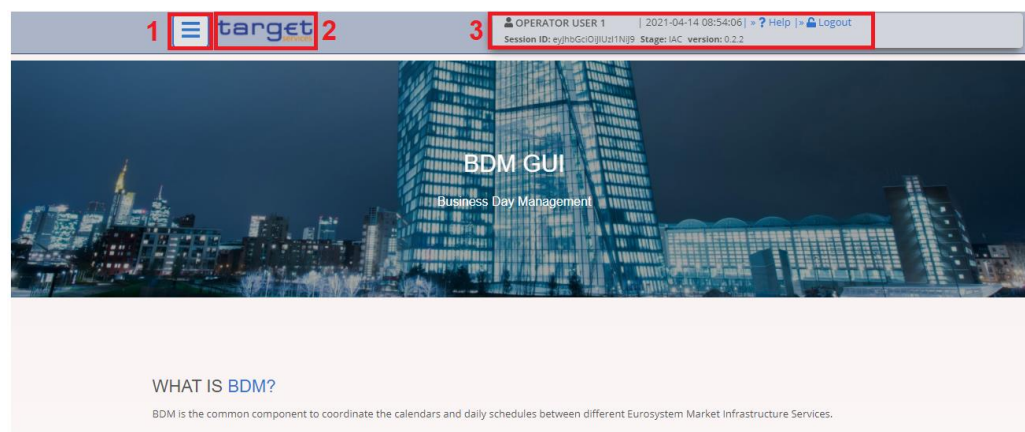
1 2 target

3 OPERATOR USER 1 | 2021-04-14 08:54:06 | » ? Help | » Logout
Session ID: eyJhbGciOiJIUzI1NiJ9 Stage: IAC version: 0.2.2

BDM GUI

Business Day Management

WHAT IS BDM?

BDM is the common component to coordinate the calendars and daily schedules between different Eurosystem Market Infrastructure Services.